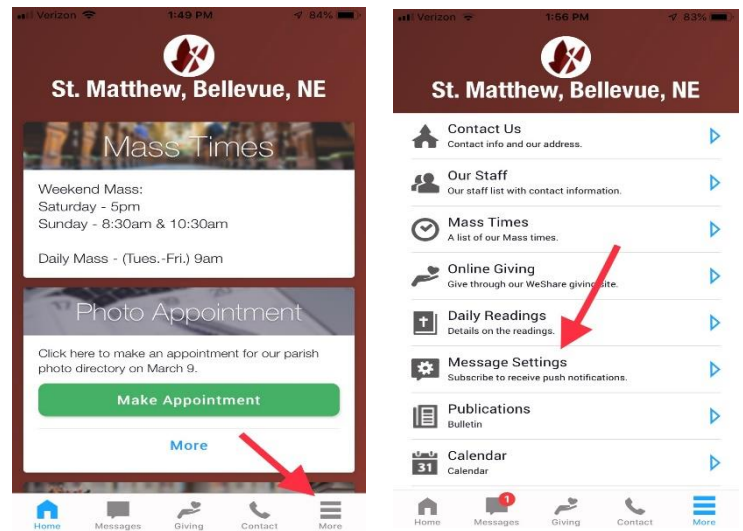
Verizon 1:49 PM 84%

St. Matthew, Bellevue, NE

Mass Times

Weekend Mass:
Saturday - 5pm
Sunday - 8:30am & 10:30am

Daily Mass - (Tues.-Fri.) 9am

Photo Appointment

Click here to make an appointment for our parish photo directory on March 9.

Make Appointment

More

Home Messages Giving Contact More

Verizon 1:56 PM 83%

St. Matthew, Bellevue, NE

Contact Us
Contact info and our address.

Our Staff
Our staff list with contact information.

Mass Times
A list of our Mass times.

Online Giving
Give through our WeShare giving site.

Daily Readings
Details on the readings.

Message Settings
Subscribe to receive push notifications.

Publications
Bulletin

31 Calendar
Calendar

Home 1 Messages Giving Contact More